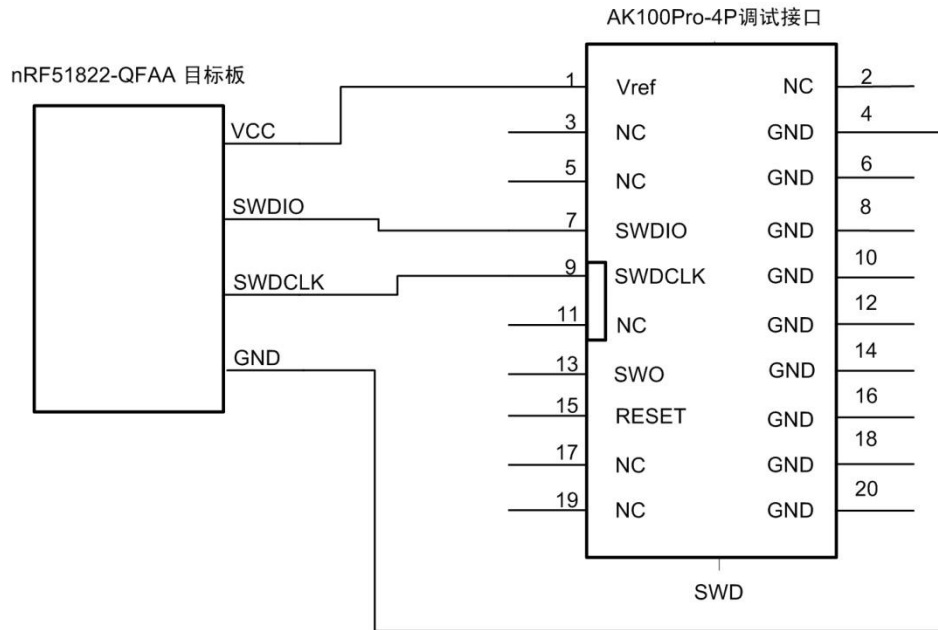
AK100Pro-4P调试接口

nRF51822-QFAA 目标板

VCC
SWDIO
SWDCLK
GND

| | | | |
|---|---|---|---|
| 1 | Vref | NC | 2 |
| 3 | NC | GND | 4 |
| 5 | NC | GND | 6 |
| 7 | SWDIO | GND | 8 |
| 9 | SWDCLK | GND | 10 |
| 11 | NC | GND | 12 |
| 13 | SWO | GND | 14 |
| 15 | RESET | GND | 16 |
| 17 | NC | GND | 18 |
| 19 | NC | GND | 20 |

SWD